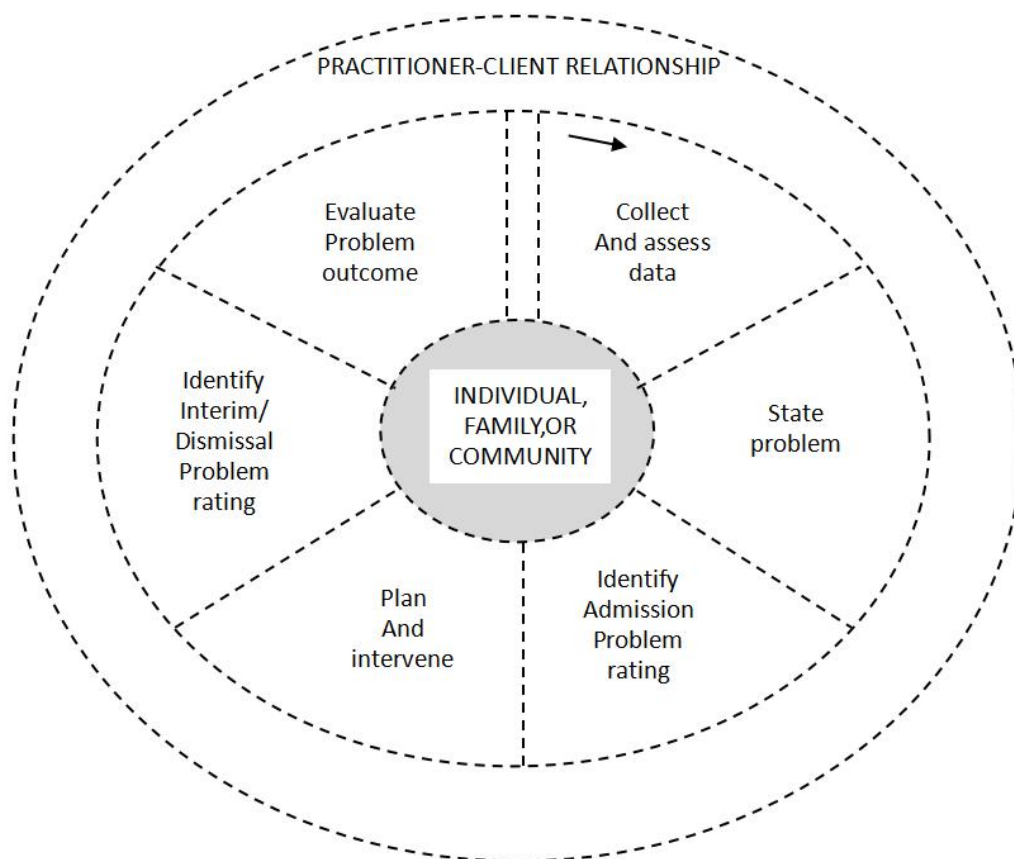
PRACTITIONER-CLIENT RELATIONSHIP

Collect And assess data

State problem

Identify Admission Problem rating

Plan And intervene

Identify Interim/ Dismissal Problem rating

Evaluate Problem outcome

INDIVIDUAL, FAMILY,OR COMMUNITY